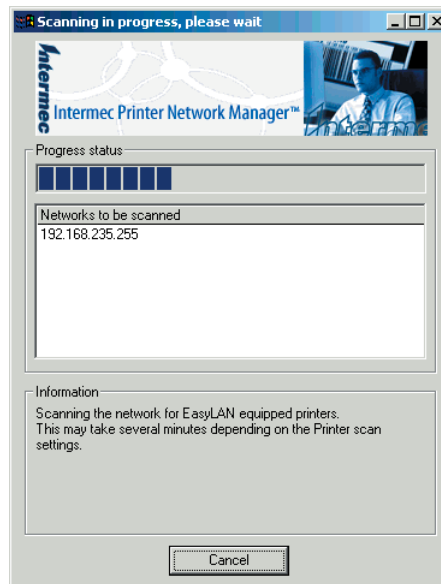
Scanning in progress, please wait

Intermec

Intermec Printer Network Manager™

interme

Progress status

Networks to be scanned

192.168.235.255

Information

Scanning the network for EasyLAN equipped printers.
This may take several minutes depending on the Printer scan settings.

Cancel